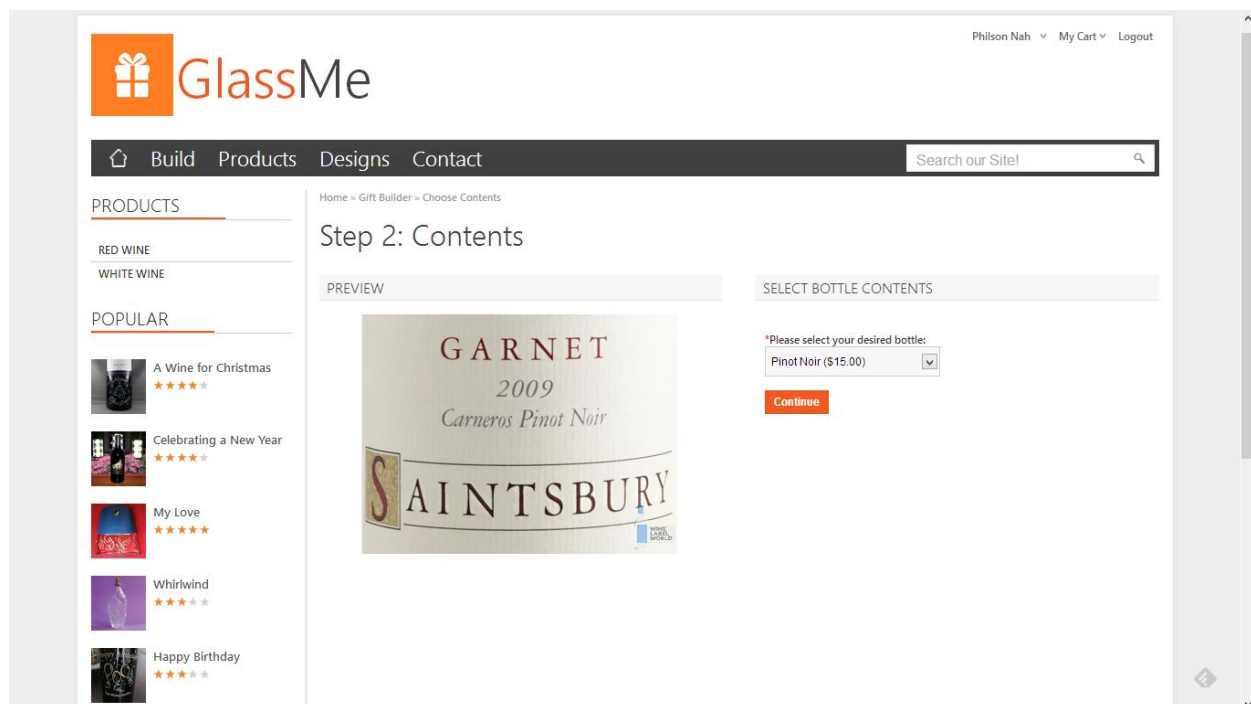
GlassMe

Philson Nah My Cart Logout

Build Products Designs Contact

Search our Site!

PRODUCTS

RED WINE
WHITE WINE

POPULAR

A Wine for Christmas ★★★★★

Celebrating a New Year ★★★★★

My Love ★★★★★

Whirlwind ★★★★★

Happy Birthday ★★★★★

Home » Gift Builder » Choose Contents

Step 2: Contents

PREVIEW

GARNET
2009
Carneros Pinot Noir
SAINTSBURY
WINE LABEL WORLD

SELECT BOTTLE CONTENTS

*Please select your desired bottle:
Pinot Noir ($15.00)

Continue